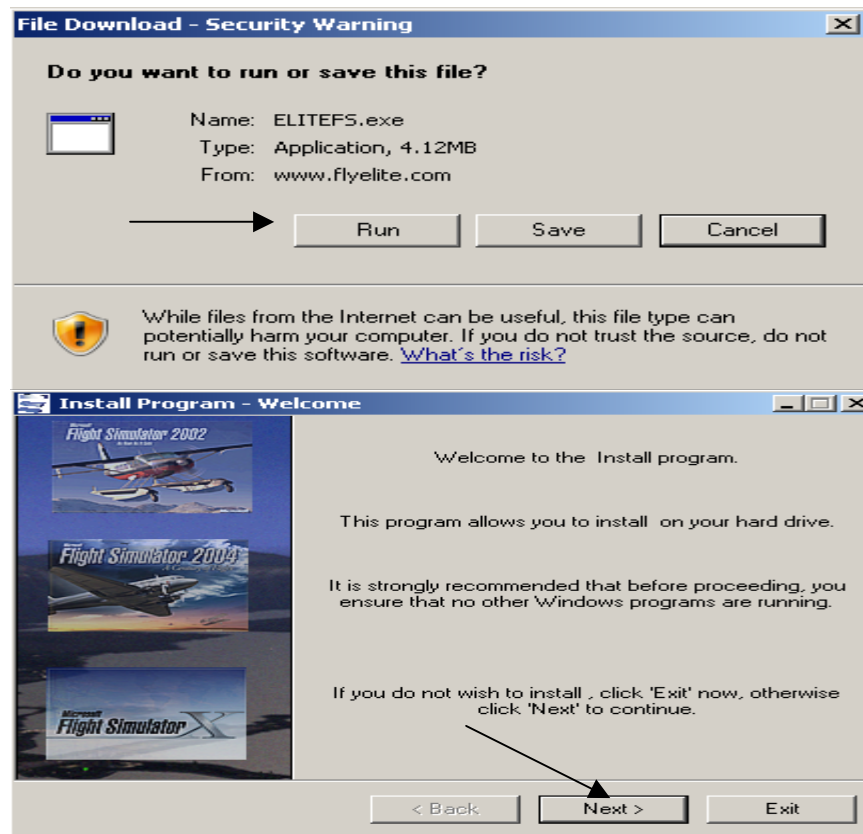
File Download - Security Warning

Do you want to run or save this file?

Name: ELITEFS.exe
Type: Application, 4.12MB
From: www.flyelite.com

Run Save Cancel

While files from the Internet can be useful, this file type can potentially harm your computer. If you do not trust the source, do not run or save this software. What's the risk?

Install Program - Welcome

Microsoft Flight Simulator 2002
Microsoft Flight Simulator 2004 A Century of Flight
Microsoft Flight Simulator X

Welcome to the Install program.

This program allows you to install on your hard drive.

It is strongly recommended that before proceeding, you ensure that no other Windows programs are running.

If you do not wish to install , click 'Exit' now, otherwise click 'Next' to continue.

< Back Next > Exit